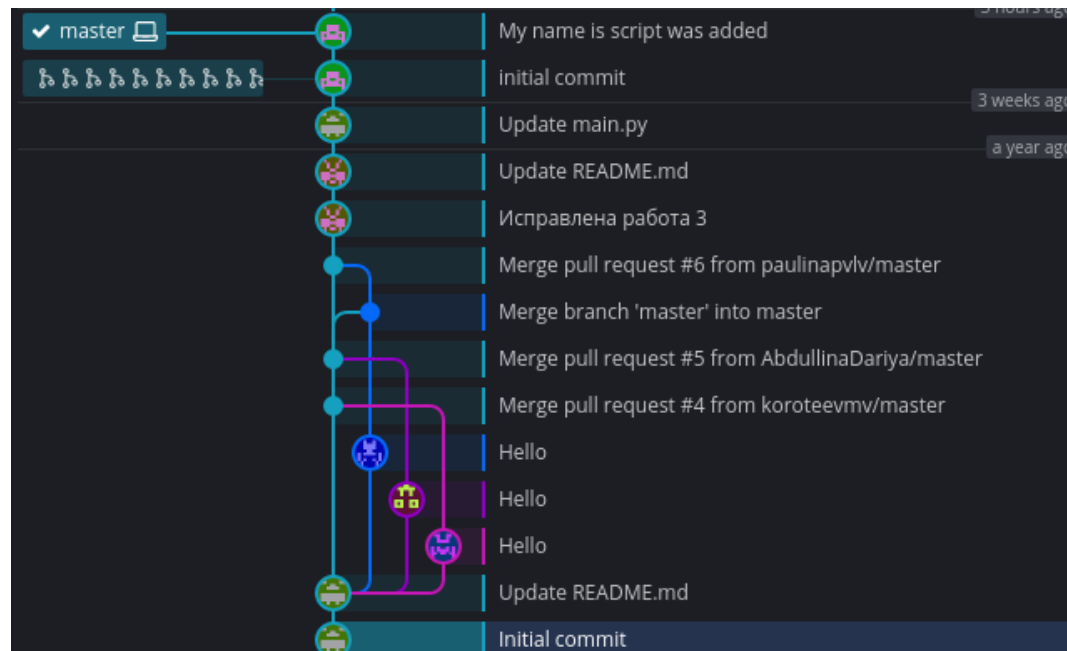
master

3 hours ago

My name is script was added

initial commit

3 weeks ago

Update main.py

a year ago

Update README.md

Исправлена работа 3

Merge pull request #6 from paulinapvlv/master

Merge branch 'master' into master

Merge pull request #5 from AbdullinaDariya/master

Merge pull request #4 from koroteevmv/master

Hello

Hello

Hello

Update README.md

Initial commit